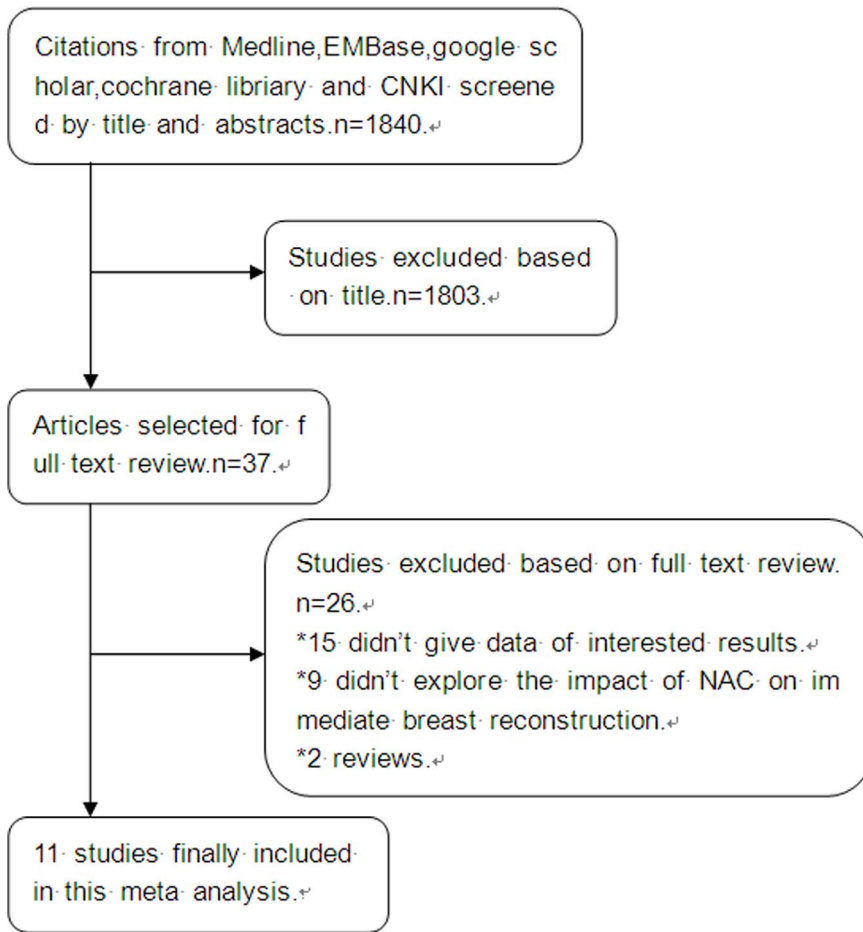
Citations from Medline,EMBase,google scholar,cochrane libriary and CNKI screened by title and abstracts.n=1840.

Studies excluded based on title.n=1803.

Articles selected for full text review.n=37.

Studies excluded based on full text review. n=26.
*15 didn't give data of interested results.
*9 didn't explore the impact of NAC on immediate breast reconstruction.
*2 reviews.

11 studies finally included in this meta analysis.